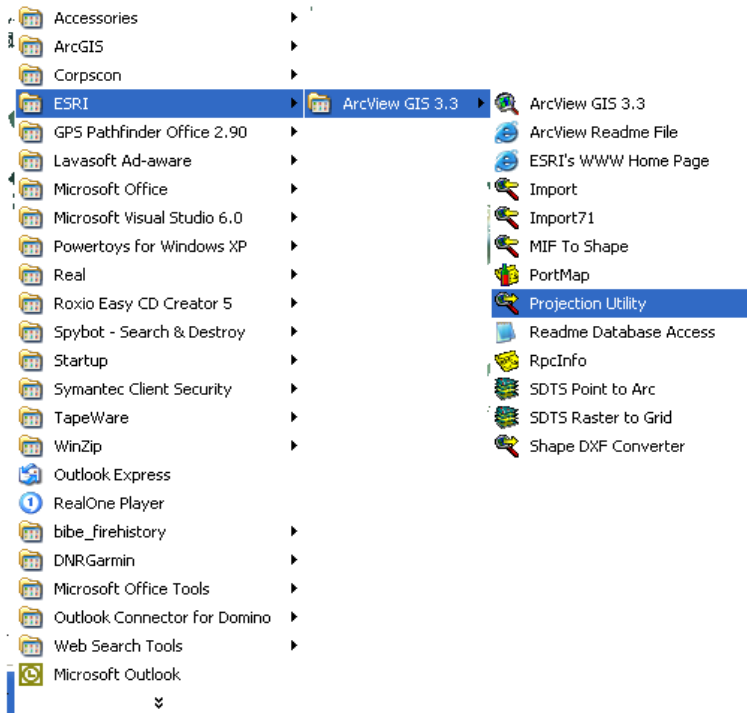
Accessories
ArcGIS
Corpscon
ESRI
GPS Pathfinder Office 2.90
Lavasoft Ad-aware
Microsoft Office
Microsoft Visual Studio 6.0
Powertoys for Windows XP
Real
Roxio Easy CD Creator 5
Spybot - Search & Destroy
Startup
Symantec Client Security
TapeWare
WinZip
Outlook Express
RealOne Player
bibe_firehistory
DNRGarmin
Microsoft Office Tools
Outlook Connector for Domino
Web Search Tools
Microsoft Outlook

ArcView GIS 3.3

ArcView GIS 3.3
ArcView Readme File
ESRI's WWW Home Page
Import
Import71
MIF To Shape
PortMap
Projection Utility
Readme Database Access
RpcInfo
SDTS Point to Arc
SDTS Raster to Grid
Shape DXF Converter